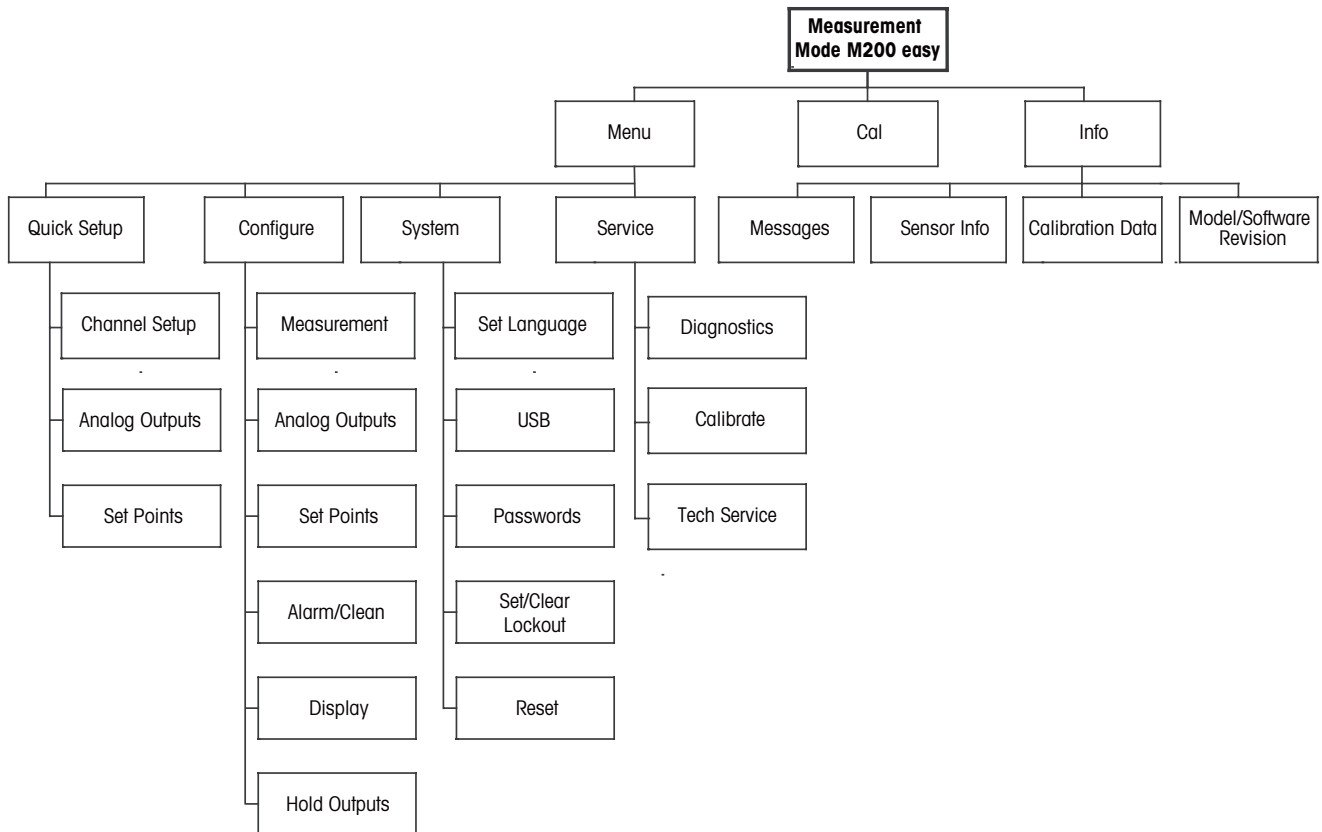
Measurement Mode M200 easy

Menu

Cal

Info

Quick Setup

Configure

System

Service

Messages

Sensor Info

Calibration Data

Model/Software Revision

Channel Setup

Analog Outputs

Set Points

Measurement

Analog Outputs

Set Points

Alarm/Clean

Display

Hold Outputs

Set Language

USB

Passwords

Set/Clear Lockout

Reset

Diagnostics

Calibrate

Tech Service